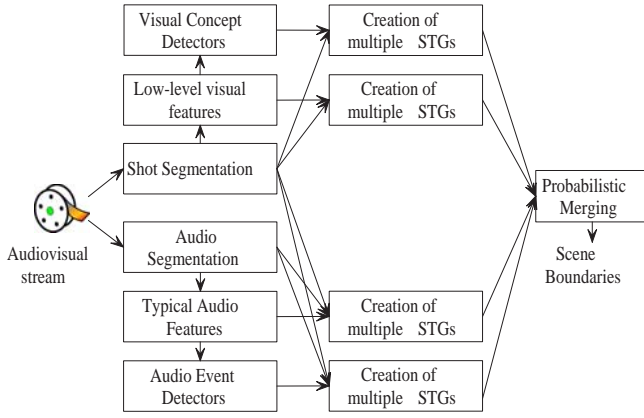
Visual Concept Detectors

Low-level visual features

Shot Segmentation

Audiovisual stream

Audio Segmentation

Typical Audio Features

Audio Event Detectors

Creation of multiple STGs

Creation of multiple STGs

Creation of multiple STGs

Creation of multiple STGs

Probabilistic Merging

Scene Boundaries